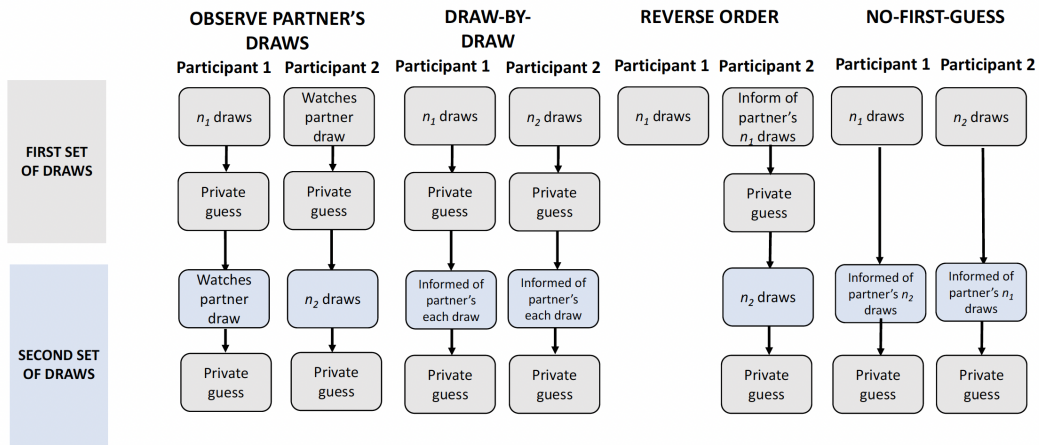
OBSERVE PARTNER'S DRAWS

DRAW-BY-DRAW

REVERSE ORDER

NO-FIRST-GUESS

Participant 1 Participant 2 Participant 1 Participant 2 Participant 1 Participant 2 Participant 1 Participant 2

FIRST SET OF DRAWS

$n_1$ draws

Watches partner draw

$n_1$ draws

$n_2$ draws

$n_1$ draws

Inform of partner's $n_1$ draws

$n_1$ draws

$n_2$ draws

Private guess

Private guess

Private guess

Private guess

Private guess

SECOND SET OF DRAWS

Watches partner draw

$n_2$ draws

Informed of partner's each draw

Informed of partner's each draw

$n_2$ draws

Informed of partner's $n_2$ draws

Informed of partner's $n_1$ draws

Private guess

Private guess

Private guess

Private guess

Private guess

Private guess

Private guess